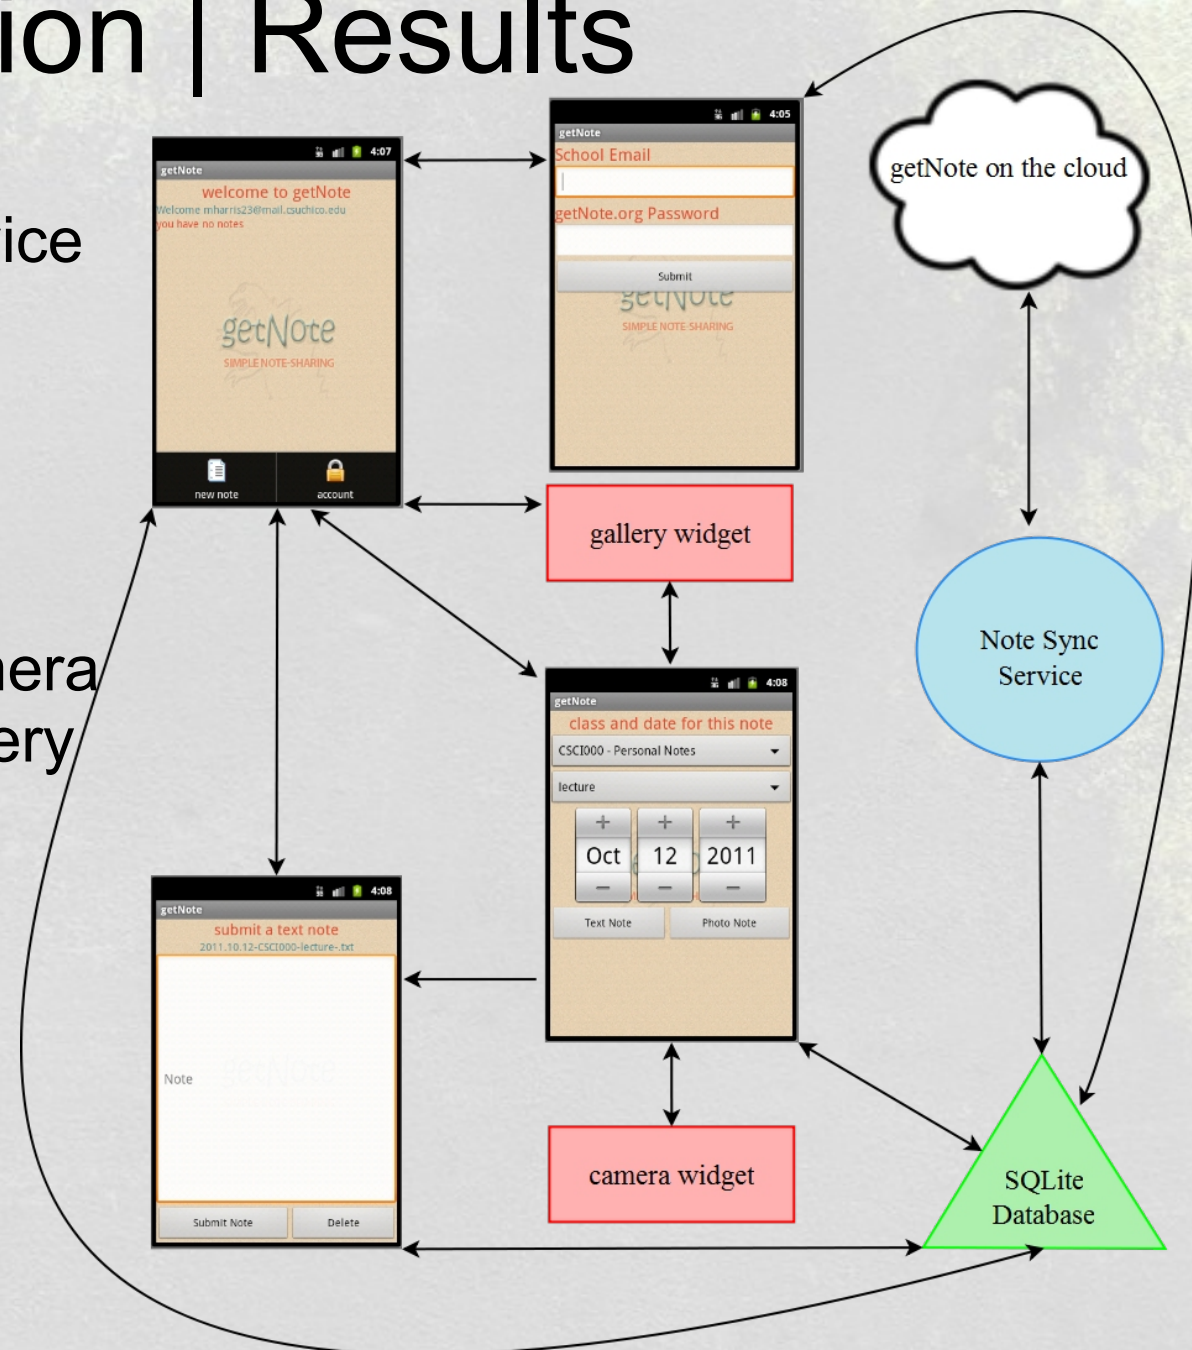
ion | Results

ice

era
ery

4:07
getNote
welcome to getNote
Welcome mharris23@mail.csuchico.edu
you have no notes
getNote
SIMPLE NOTE-SHARING
new note
account

4:05
getNote
School Email
getNote.org Password
Submit
getNote
SIMPLE NOTE-SHARING

getNote on the cloud

gallery widget

Note Sync Service

4:08
getNote
class and date for this note
CSCI000 - Personal Notes
lecture
+ + +
Oct 12 2011
− − −
Text Note
Photo Note

4:08
getNote
submit a text note
2011.10.12-CSCI000-lecture-.txt
Note
Submit Note
Delete

camera widget

SQLite Database